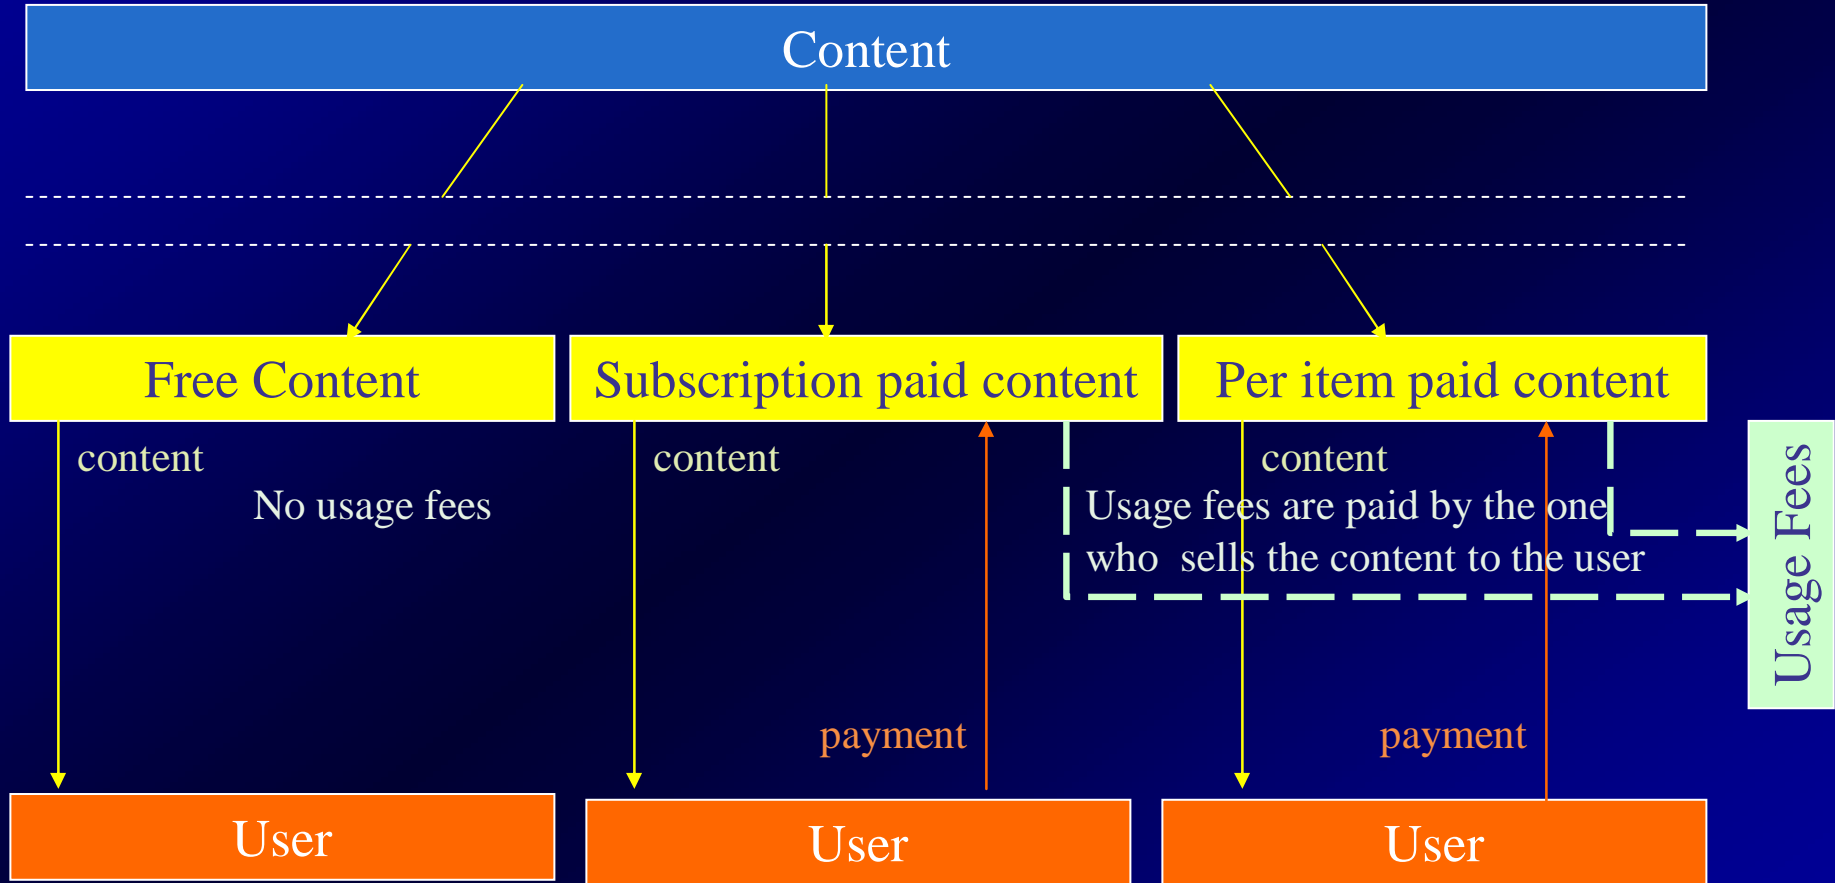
Content

Free Content

Subscription paid content

Per item paid content

content

No usage fees

content

content

Usage fees are paid by the one who sells the content to the user

Usage Fees

payment

payment

User

User

User